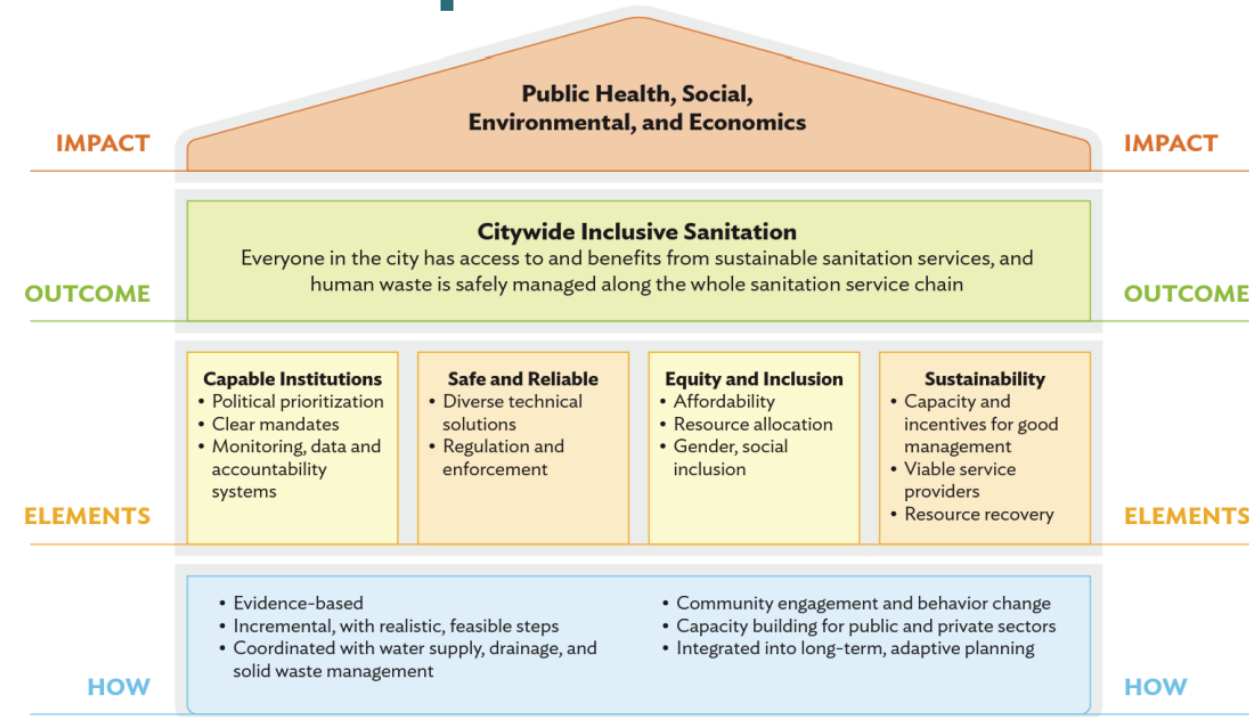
IMPACT

Public Health, Social, Environmental, and Economics

IMPACT

OUTCOME

Citywide Inclusive Sanitation
Everyone in the city has access to and benefits from sustainable sanitation services, and human waste is safely managed along the whole sanitation service chain

OUTCOME

Capable Institutions
• Political prioritization
• Clear mandates
• Monitoring, data and accountability systems

Safe and Reliable
• Diverse technical solutions
• Regulation and enforcement

Equity and Inclusion
• Affordability
• Resource allocation
• Gender, social inclusion

Sustainability
• Capacity and incentives for good management
• Viable service providers
• Resource recovery

ELEMENTS

ELEMENTS

• Evidence-based
• Incremental, with realistic, feasible steps
• Coordinated with water supply, drainage, and solid waste management

• Community engagement and behavior change
• Capacity building for public and private sectors
• Integrated into long-term, adaptive planning

HOW

HOW